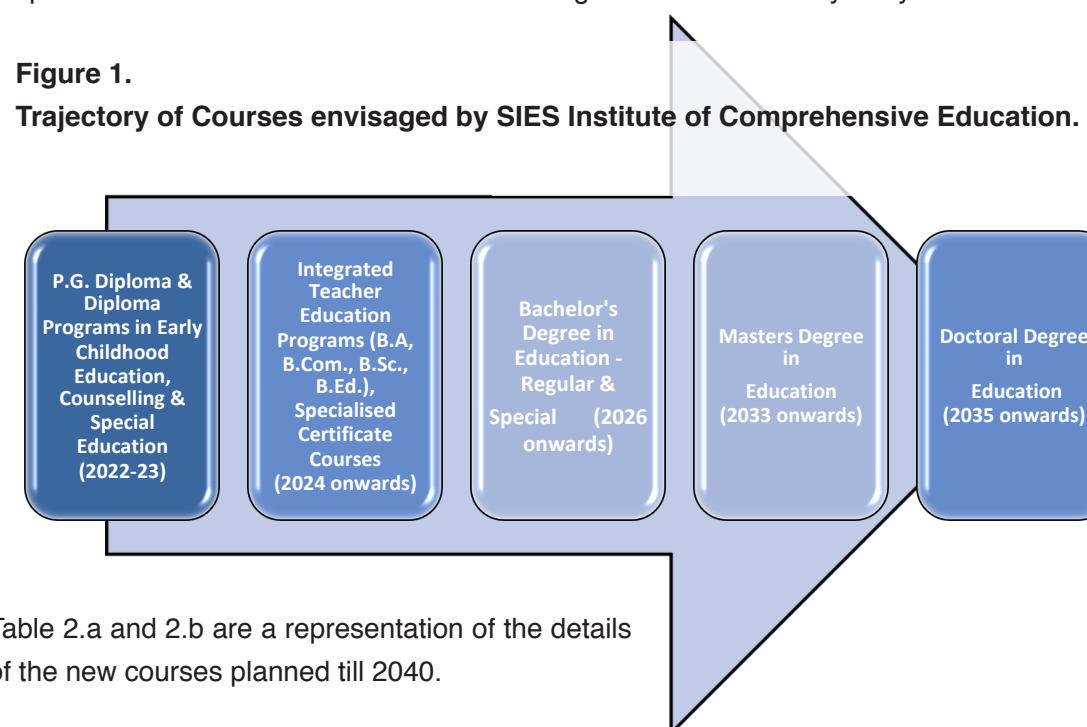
Figure 1.

Trajectory of Courses envisaged by SIES Institute of Comprehensive Education.

P.G. Diploma & Diploma Programs in Early Childhood Education, Counselling & Special Education (2022-23)

Integrated Teacher Education Programs (B.A, B.Com., B.Sc., B.Ed.), Specialised Certificate Courses (2024 onwards)

Bachelor's Degree in Education - Regular & Special (2026 onwards)

Masters Degree in Education (2033 onwards)

Doctoral Degree in Education (2035 onwards)

Table 2.a and 2.b are a representation of the details of the new courses planned till 2040.